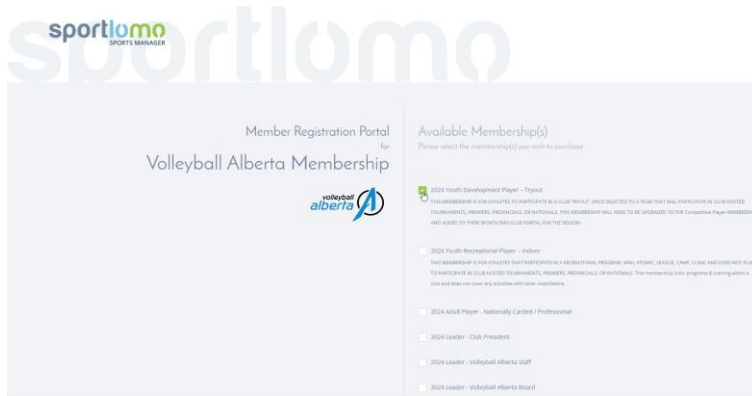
sportlomo
SPORTS MANAGER

sportlomo

Member Registration Portal
for
Volleyball Alberta Membership

volleyball alberta

Available Membership(s)
Please select the membership(s) you wish to purchase

2024 Youth Development Player – Tryout
THIS MEMBERSHIP IS FOR ATHLETES TO PARTICIPATE IN A CLUB TRYOUT. ONCE SELECTED TO A TEAM THAT WILL PARTICIPATE IN CLUB HOSTED TOURNAMENTS, PREMIERS, PROVINCIALS, OR NATIONALS, THIS MEMBERSHIP WILL NEED TO BE UPGRADED TO THE Competitive Player MEMBERSHIP AND ADDED TO THEIR SPORTLOMO CLUB PORTAL FOR THE SEASON.

2024 Youth Recreational Player – Indoor
THIS MEMBERSHIP IS FOR ATHLETES THAT PARTICIPATE IN A RECREATIONAL PROGRAM: MINI, ATOMIC, LEAGUE, CAMP, CLINIC AND DOES NOT PLAN TO PARTICIPATE IN CLUB HOSTED TOURNAMENTS, PREMIERS, PROVINCIALS, OR NATIONALS. The membership is for programs & training within a club and does not cover any activities with other clubs/teams.

2024 Adult Player - Nationally Carded / Professional

2024 Leader - Club President

2024 Leader - Volleyball Alberta Staff

2024 Leader - Volleyball Alberta Board